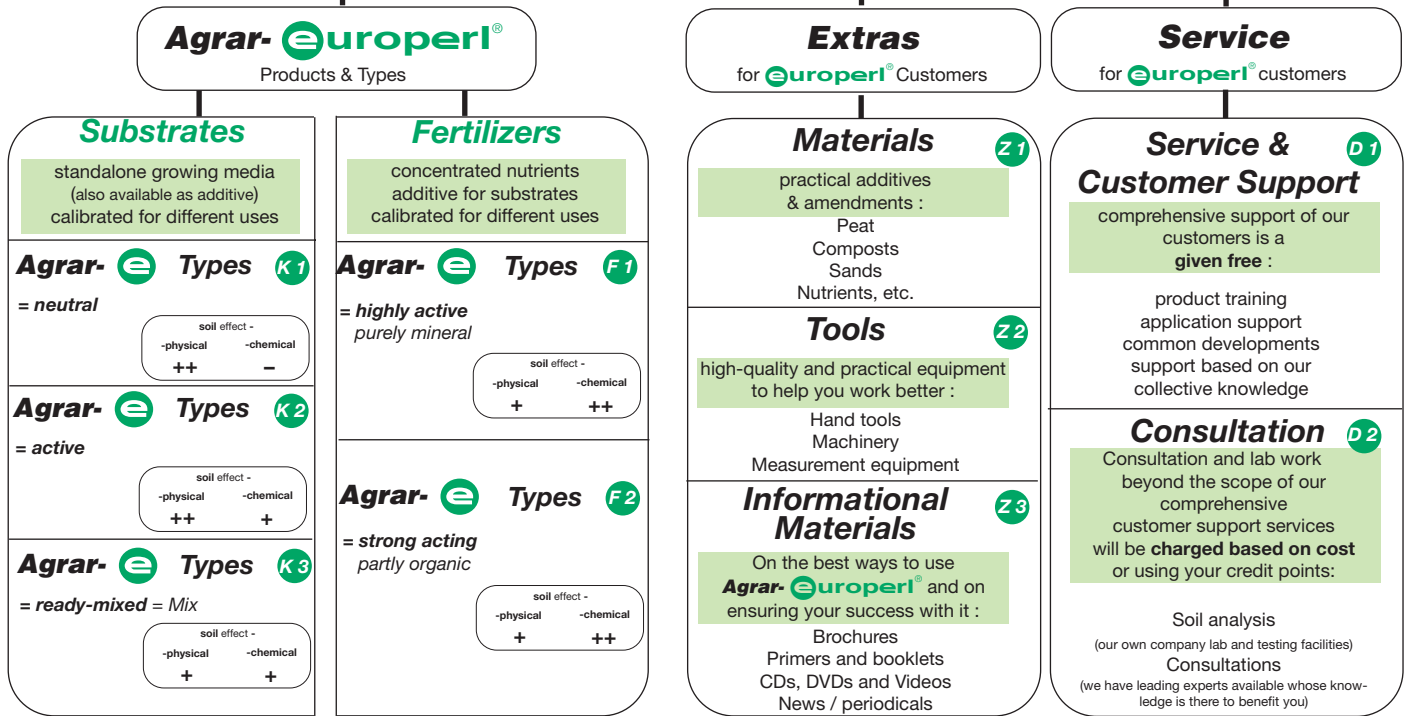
Agrar- europerl®
Products & Types

Substrates
standalone growing media
(also available as additive)
calibrated for different uses

Agrar- e Types K 1
= neutral
soil effect -
-physical -chemical
++ –

Agrar- e Types K 2
= active
soil effect -
-physical -chemical
++ +

Agrar- e Types K 3
= ready-mixed = Mix
soil effect -
-physical -chemical
+ +

Fertilizers
concentrated nutrients
additive for substrates
calibrated for different uses

Agrar- e Types F 1
= highly active
purely mineral
soil effect -
-physical -chemical
+ ++

Agrar- e Types F 2
= strong acting
partly organic
soil effect -
-physical -chemical
+ ++

Extras
for europerl® Customers

Materials Z 1
practical additives
& amendments :
Peat
Composts
Sands
Nutrients, etc.

Tools Z 2
high-quality and practical equipment
to help you work better :
Hand tools
Machinery
Measurement equipment

Informational Materials Z 3
On the best ways to use
Agrar- europerl® and on
ensuring your success with it :
Brochures
Primers and booklets
CDs, DVDs and Videos
News / periodicals

Service
for europerl® customers

Service & Customer Support D 1
comprehensive support of our customers is a
given free :
product training
application support
common developments
support based on our
collective knowledge

Consultation D 2
Consultation and lab work
beyond the scope of our
comprehensive
customer support services
will be charged based on cost
or using your credit points:

Soil analysis
(our own company lab and testing facilities)
Consultations
(we have leading experts available whose knowledge is there to benefit you)